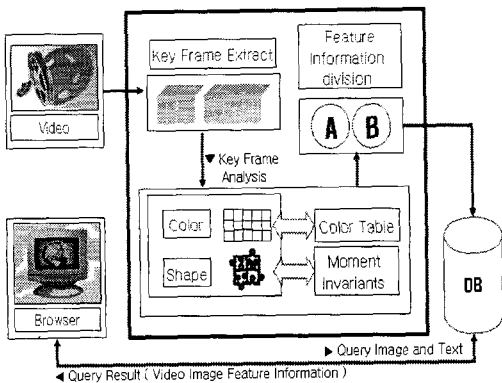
Video

Key Frame Extract

Feature Information division

A B

▼ Key Frame Analysis

Color

Color Table

Shape

Moment invariants

DB

Browser

▶ Query Image and Text

◀ Query Result ( Video Image Feature Information )